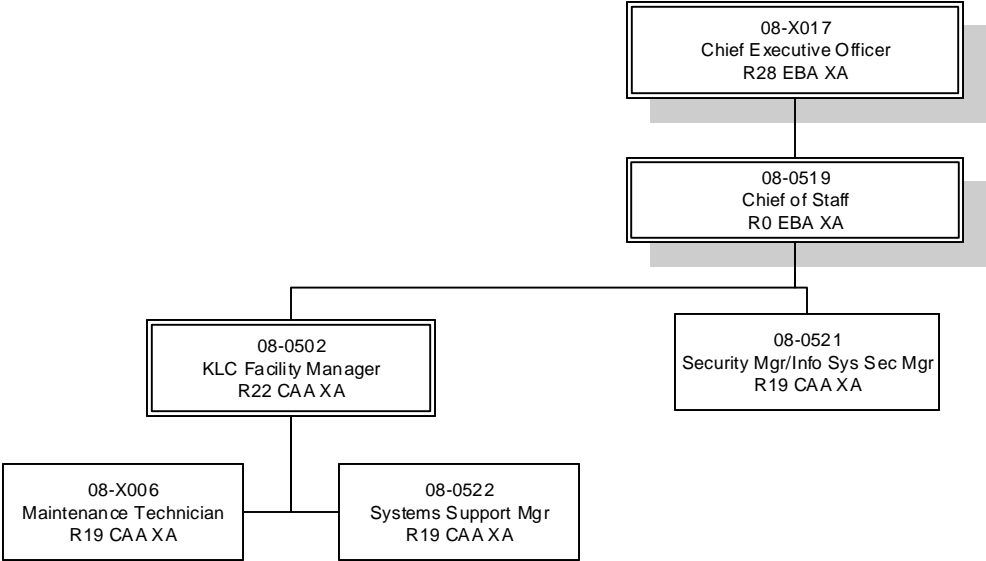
08-X017
Chief Executive Officer
R28 EBA XA

08-0519
Chief of Staff
R0 EBA XA

08-0502
KLC Facility Manager
R22 CAA XA

08-0521
Security Mgr/Info Sys Sec Mgr
R19 CAA XA

08-X006
Maintenance Technician
R19 CAA XA

08-0522
Systems Support Mgr
R19 CAA XA